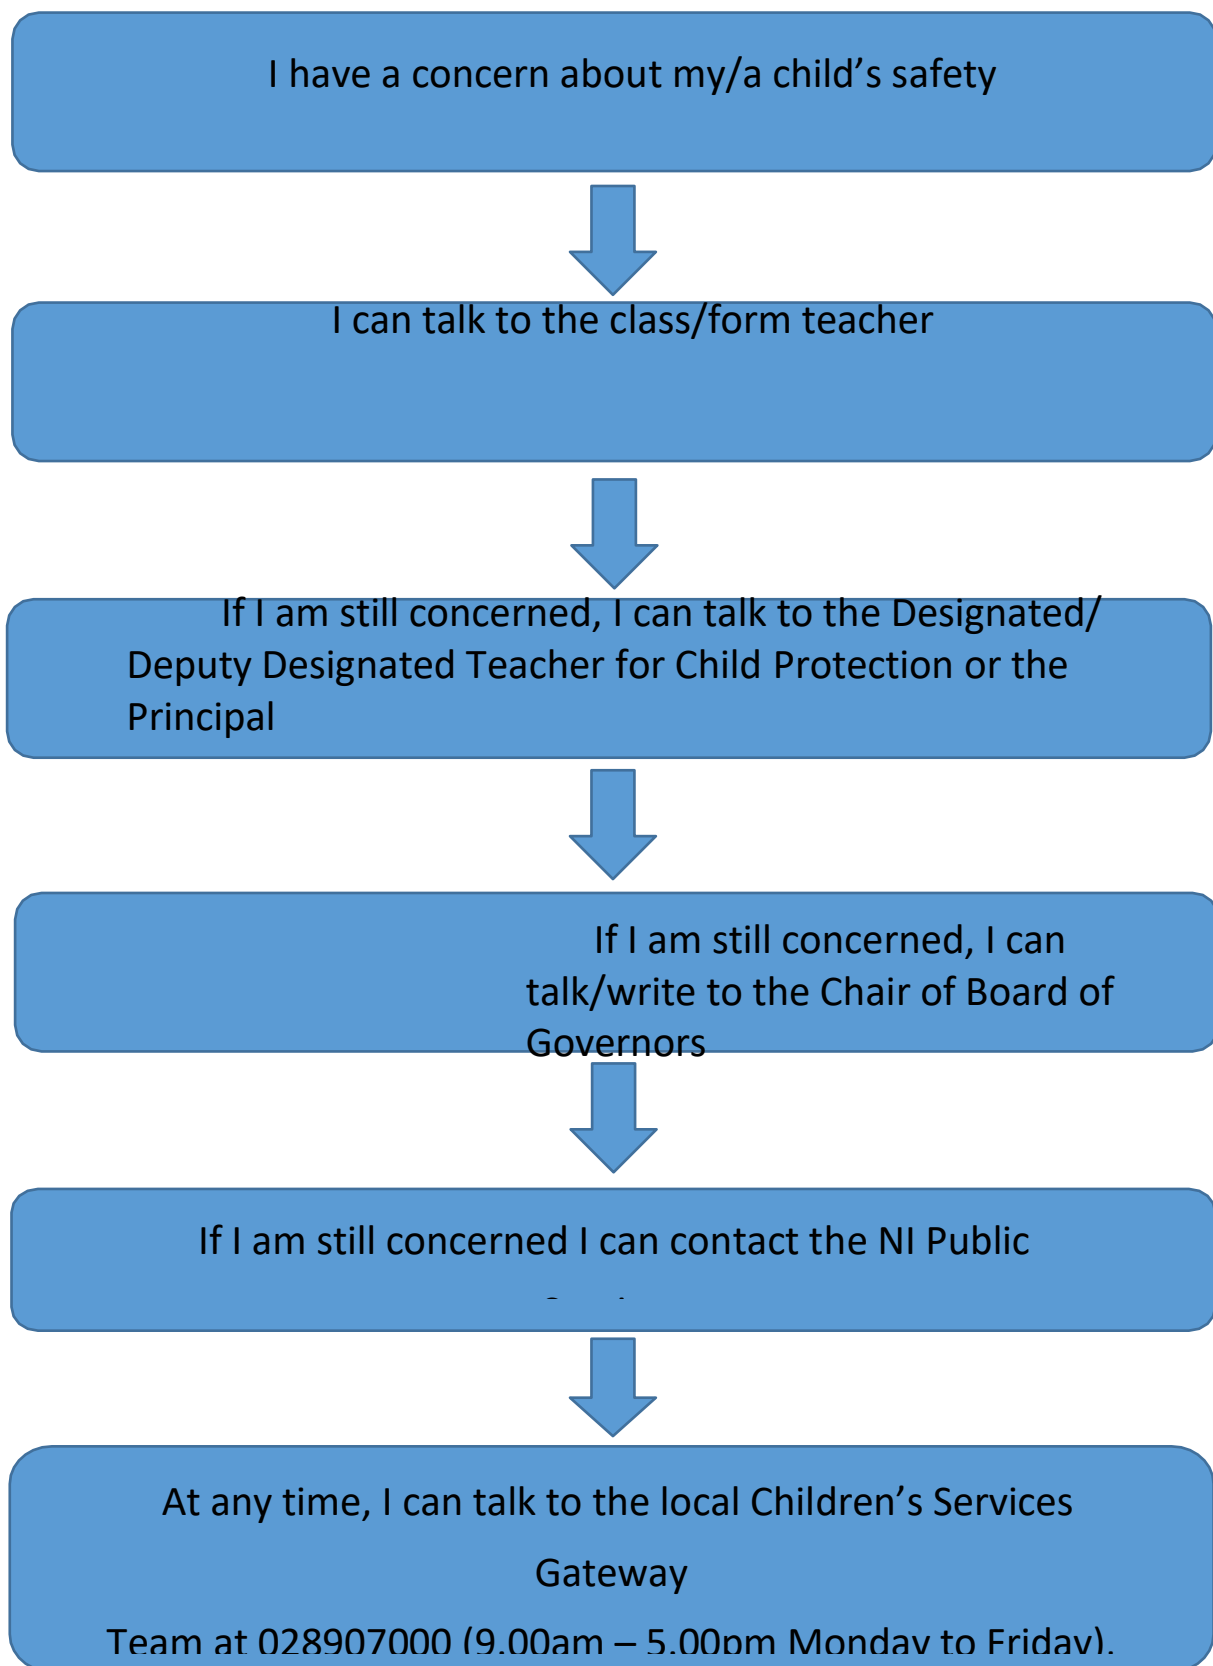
I have a concern about my/a child's safety

I can talk to the class/form teacher

If I am still concerned, I can talk to the Designated/ Deputy Designated Teacher for Child Protection or the Principal

If I am still concerned, I can talk/write to the Chair of Board of Governors

If I am still concerned I can contact the NI Public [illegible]

At any time, I can talk to the local Children's Services

Gateway

Team at 028907000 (9.00am – 5.00pm Monday to Friday).